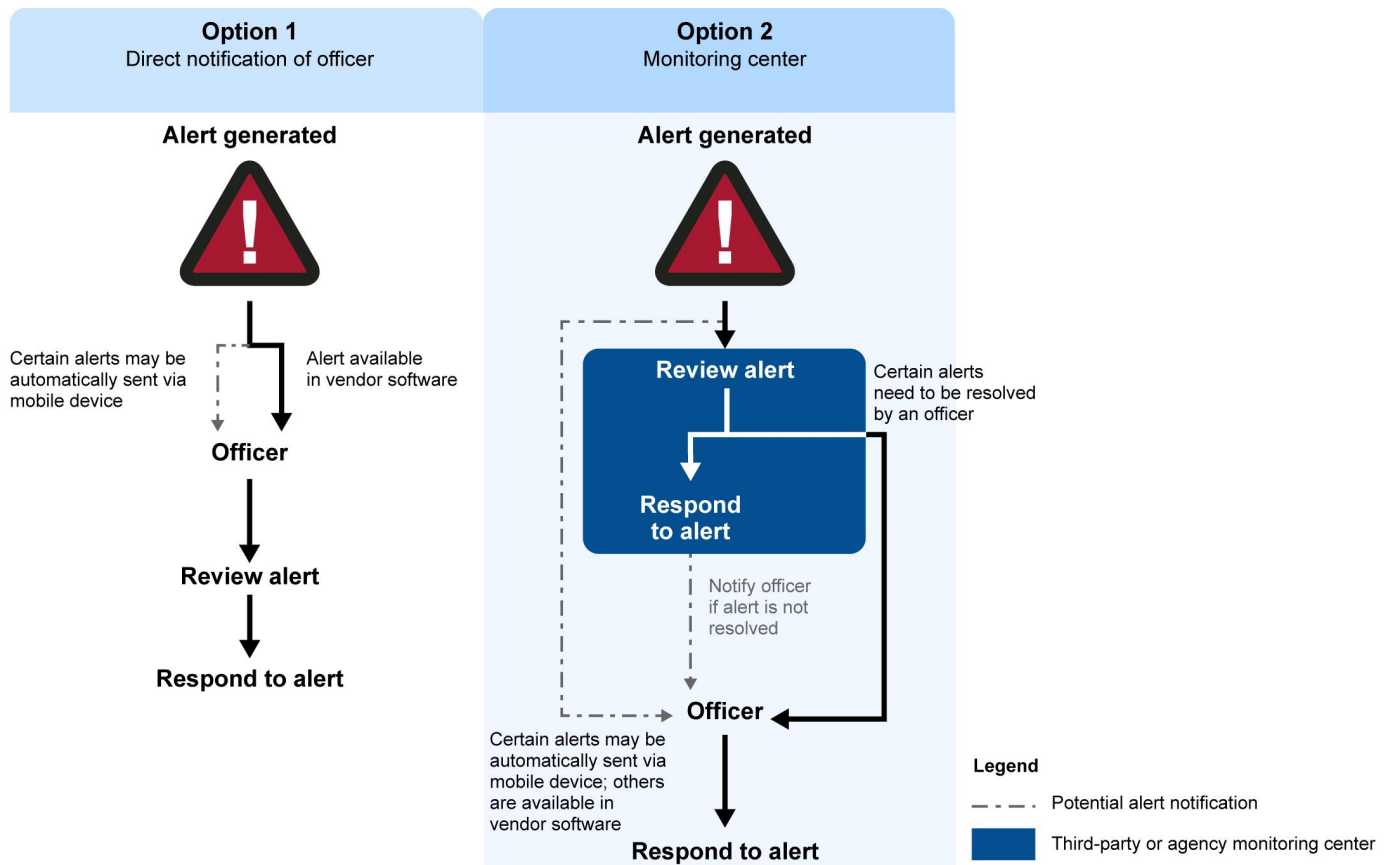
Option 1
Direct notification of officer

Alert generated

!

Certain alerts may be automatically sent via mobile device

Alert available in vendor software

Officer

Review alert

Respond to alert

Option 2
Monitoring center

Alert generated

!

Review alert

Certain alerts need to be resolved by an officer

Respond to alert

Notify officer if alert is not resolved

Officer

Certain alerts may be automatically sent via mobile device; others are available in vendor software

Respond to alert

Legend

Potential alert notification

Third-party or agency monitoring center